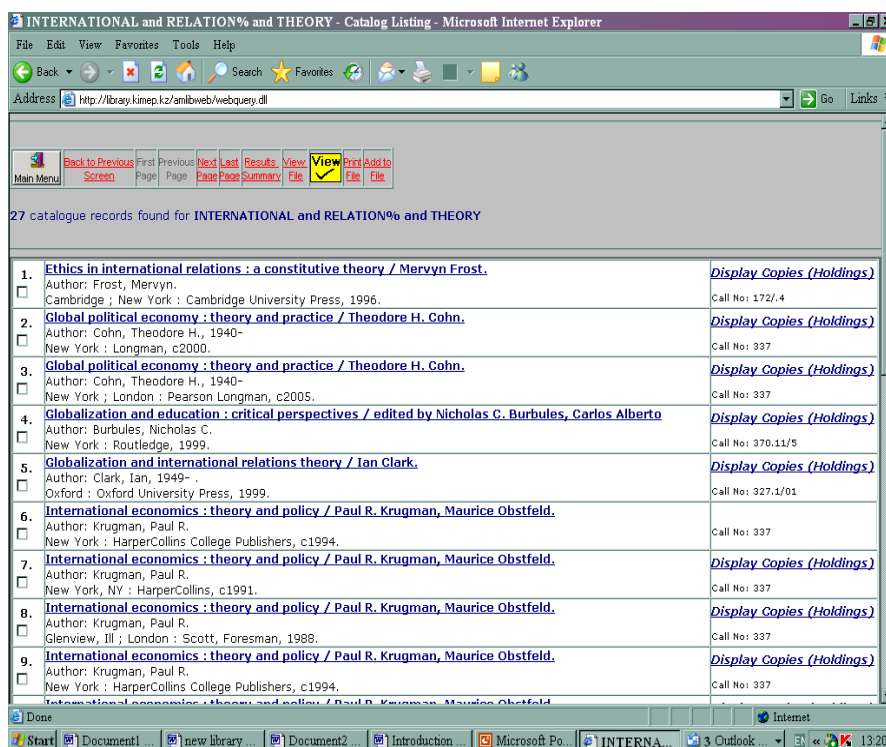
INTERNATIONAL and RELATION% and THEORY - Catalog Listing - Microsoft Internet Explorer

File Edit View Favorites Tools Help

Back Search Favorites

Address http://library.kimep.kz/amlibweb/webquery.dll Go Links

Main Menu | Back to Previous Screen | First Page | Previous Page | Next Page | Last Page | Results Summary | View File | View | Print File | Add to File

27 catalogue records found for INTERNATIONAL and RELATION% and THEORY

| | | |
|---|---|---|
| 1. | Ethics in international relations : a constitutive theory / Mervyn Frost. Author: Frost, Mervyn. Cambridge ; New York : Cambridge University Press, 1996. | Display Copies (Holdings) Call No: 172/.4 |
| 2. | Global political economy : theory and practice / Theodore H. Cohn. Author: Cohn, Theodore H., 1940- New York : Longman, c2000. | Display Copies (Holdings) Call No: 337 |
| 3. | Global political economy : theory and practice / Theodore H. Cohn. Author: Cohn, Theodore H., 1940- New York ; London : Pearson Longman, c2005. | Display Copies (Holdings) Call No: 337 |
| 4. | Globalization and education : critical perspectives / edited by Nicholas C. Burbules, Carlos Alberto Author: Burbules, Nicholas C. New York : Routledge, 1999. | Display Copies (Holdings) Call No: 370.11/5 |
| 5. | Globalization and international relations theory / Ian Clark. Author: Clark, Ian, 1949- . Oxford : Oxford University Press, 1999. | Display Copies (Holdings) Call No: 327.1/01 |
| 6. | International economics : theory and policy / Paul R. Krugman, Maurice Obstfeld. Author: Krugman, Paul R. New York : HarperCollins College Publishers, c1994. | Call No: 337 |
| 7. | International economics : theory and policy / Paul R. Krugman, Maurice Obstfeld. Author: Krugman, Paul R. New York, NY : HarperCollins, c1991. | Display Copies (Holdings) Call No: 337 |
| 8. | International economics : theory and policy / Paul R. Krugman, Maurice Obstfeld. Author: Krugman, Paul R. Glenview, Ill ; London : Scott, Foresman, 1988. | Display Copies (Holdings) Call No: 337 |
| 9. | International economics : theory and policy / Paul R. Krugman, Maurice Obstfeld. Author: Krugman, Paul R. New York : HarperCollins College Publishers, c1994. | Display Copies (Holdings) Call No: 337 |

Done Internet

Start | Document1 ... | new library ... | Document2 ... | Introduction ... | Microsoft Po... | INTERNA... | 3 Outlook ... | EN 13:2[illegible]